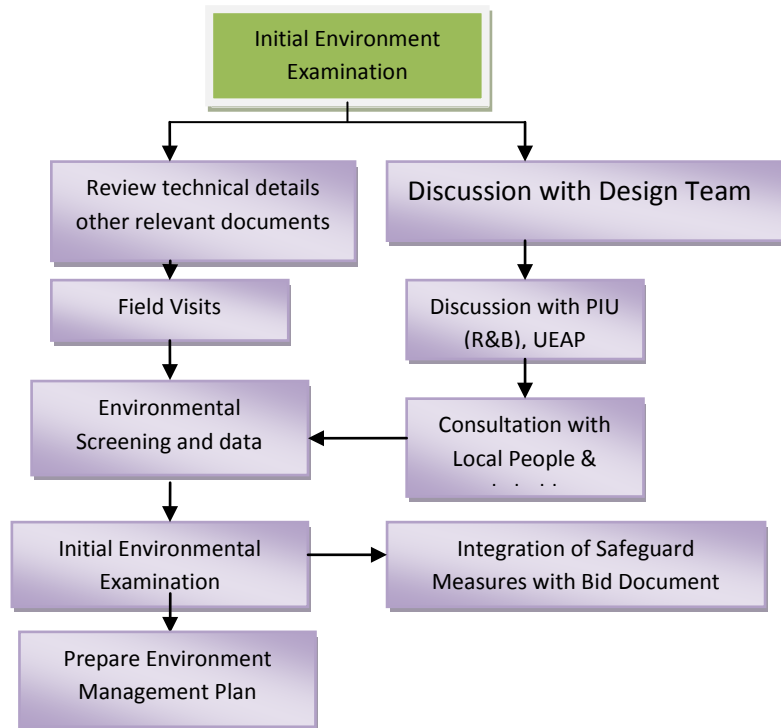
Initial Environment Examination

Review technical details other relevant documents

Discussion with Design Team

Field Visits

Discussion with PIU (R&B), UEAP

Environmental Screening and data

Consultation with Local People & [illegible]

Initial Environmental Examination

Integration of Safeguard Measures with Bid Document

Prepare Environment Management Plan